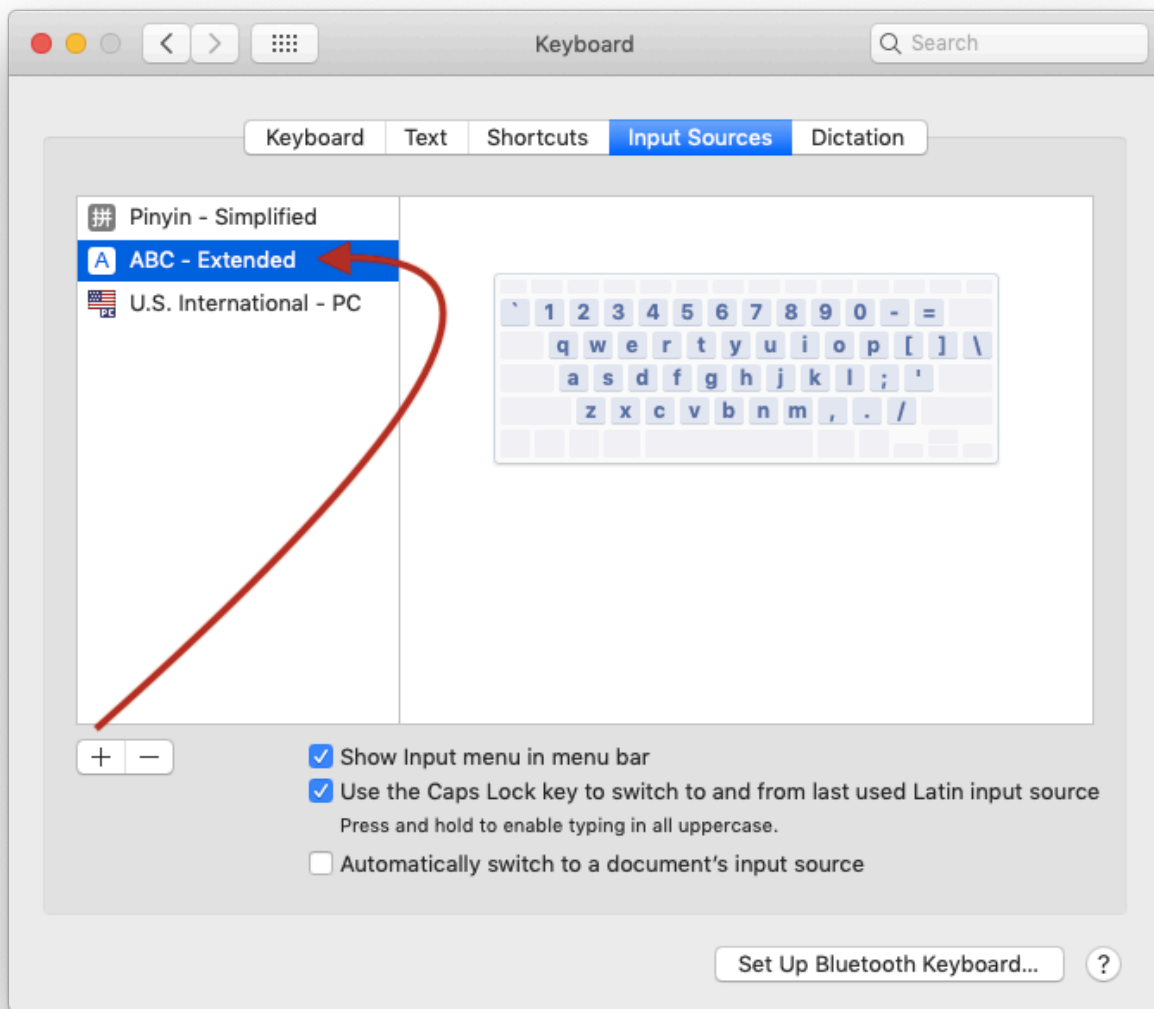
Keyboard

Search

Keyboard | Text | Shortcuts | Input Sources | Dictation

拼 Pinyin - Simplified
A ABC - Extended
PC U.S. International - PC

` 1 2 3 4 5 6 7 8 9 0 - =
q w e r t y u i o p [ ] \
a s d f g h j k l ; '
z x c v b n m , . /

+ −

Show Input menu in menu bar
Use the Caps Lock key to switch to and from last used Latin input source
Press and hold to enable typing in all uppercase.
Automatically switch to a document's input source

Set Up Bluetooth Keyboard...

?